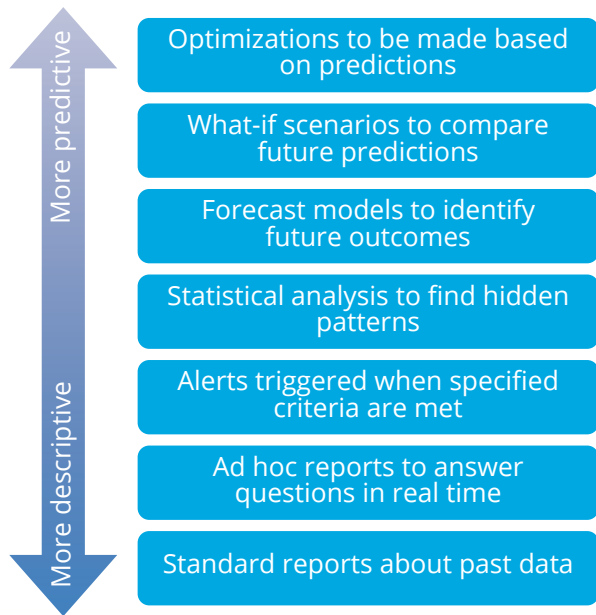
More predictive

More descriptive

Optimizations to be made based on predictions

What-if scenarios to compare future predictions

Forecast models to identify future outcomes

Statistical analysis to find hidden patterns

Alerts triggered when specified criteria are met

Ad hoc reports to answer questions in real time

Standard reports about past data